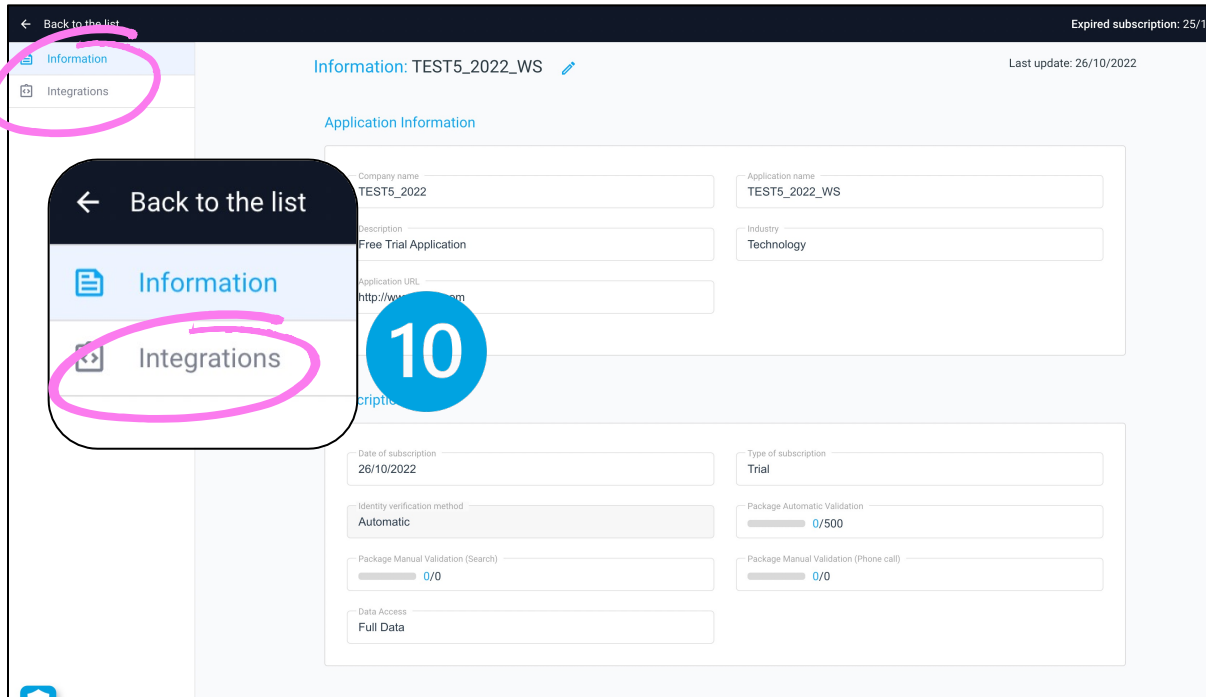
Back to the list
Expired subscription: 25/1
Information
Integrations
Information: TEST5_2022_WS
Last update: 26/10/2022
Application Information
Company name
TEST5_2022
Application name
TEST5_2022_WS
Description
Free Trial Application
Industry
Technology
Application URL
http://w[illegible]m
Back to the list
Information
Integrations
10
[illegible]criptio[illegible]
Date of subscription
26/10/2022
Type of subscription
Trial
Identity verification method
Automatic
Package Automatic Validation
0/500
Package Manual Validation (Search)
0/0
Package Manual Validation (Phone call)
0/0
Data Access
Full Data